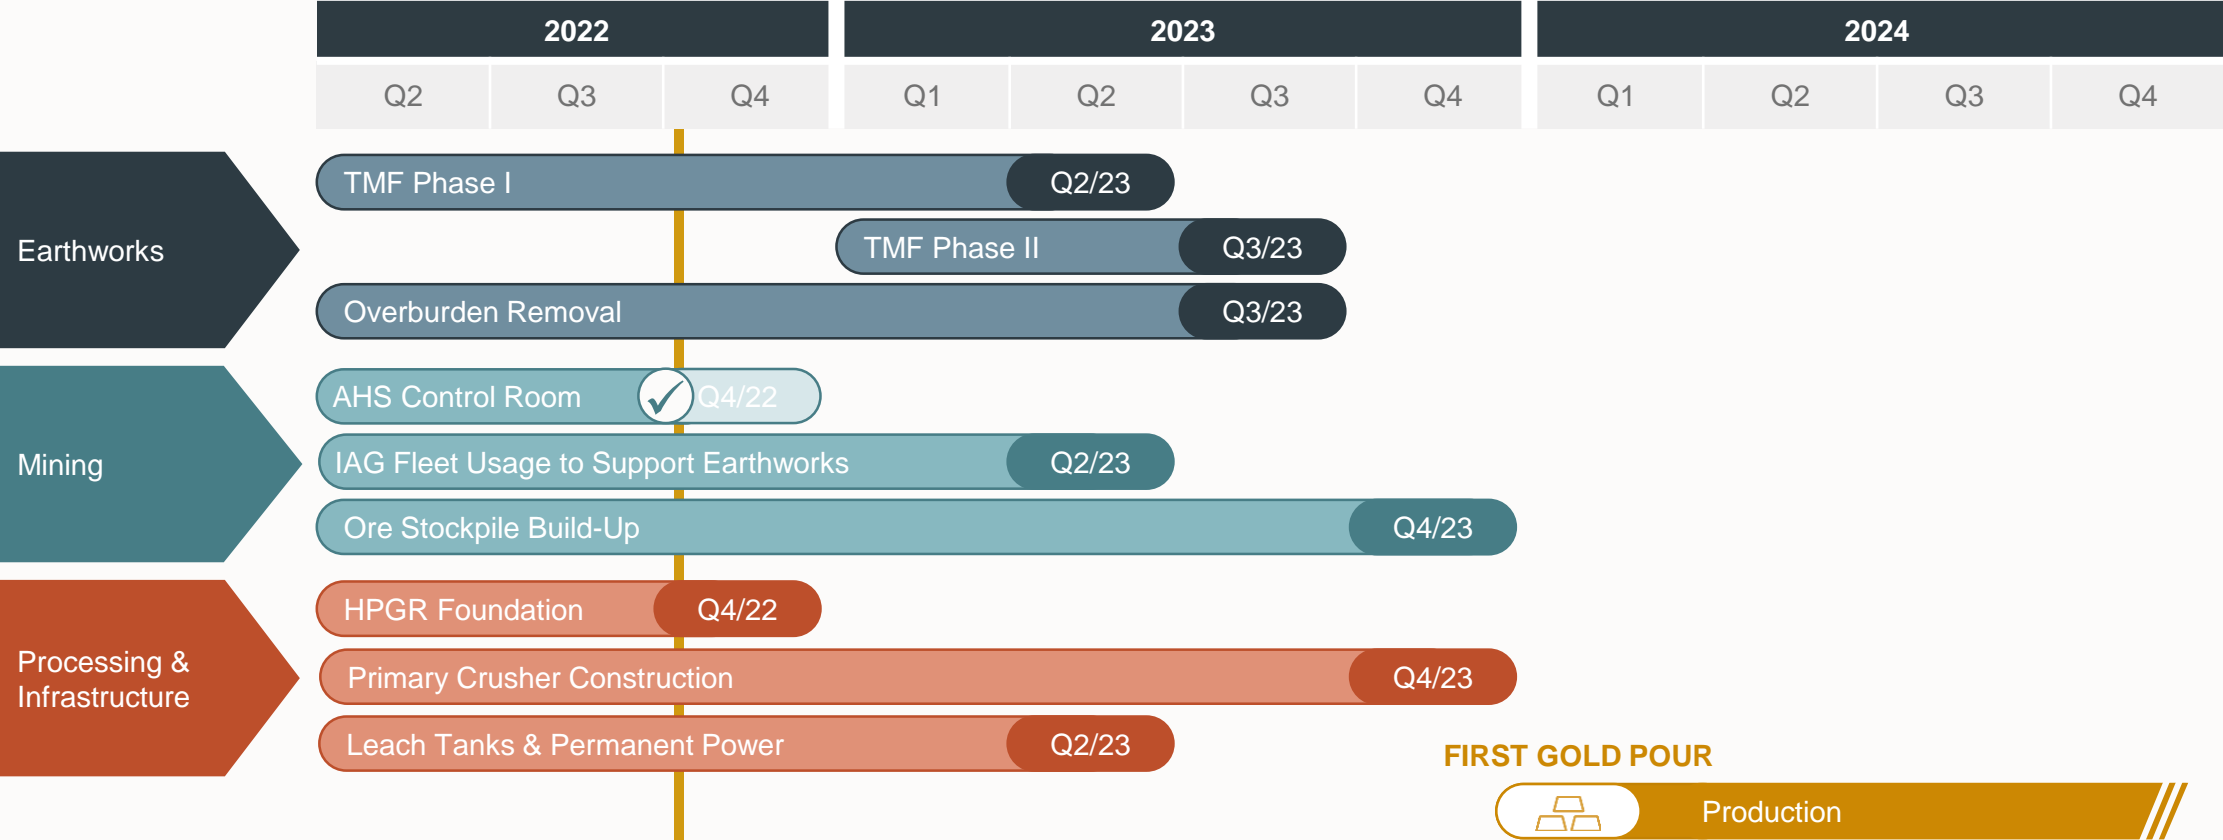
| 2022 | | | 2023 | | | | 2024 | | | |
|---|---|---|---|---|---|---|---|---|---|---|
| Q2 | Q3 | Q4 | Q1 | Q2 | Q3 | Q4 | Q1 | Q2 | Q3 | Q4 |

Earthworks

TMF Phase I Q2/23

TMF Phase II Q3/23

Overburden Removal Q3/23

Mining

AHS Control Room Q4/22

IAG Fleet Usage to Support Earthworks Q2/23

Ore Stockpile Build-Up Q4/23

Processing & Infrastructure

HPGR Foundation Q4/22

Primary Crusher Construction Q4/23

Leach Tanks & Permanent Power Q2/23

FIRST GOLD POUR

Production